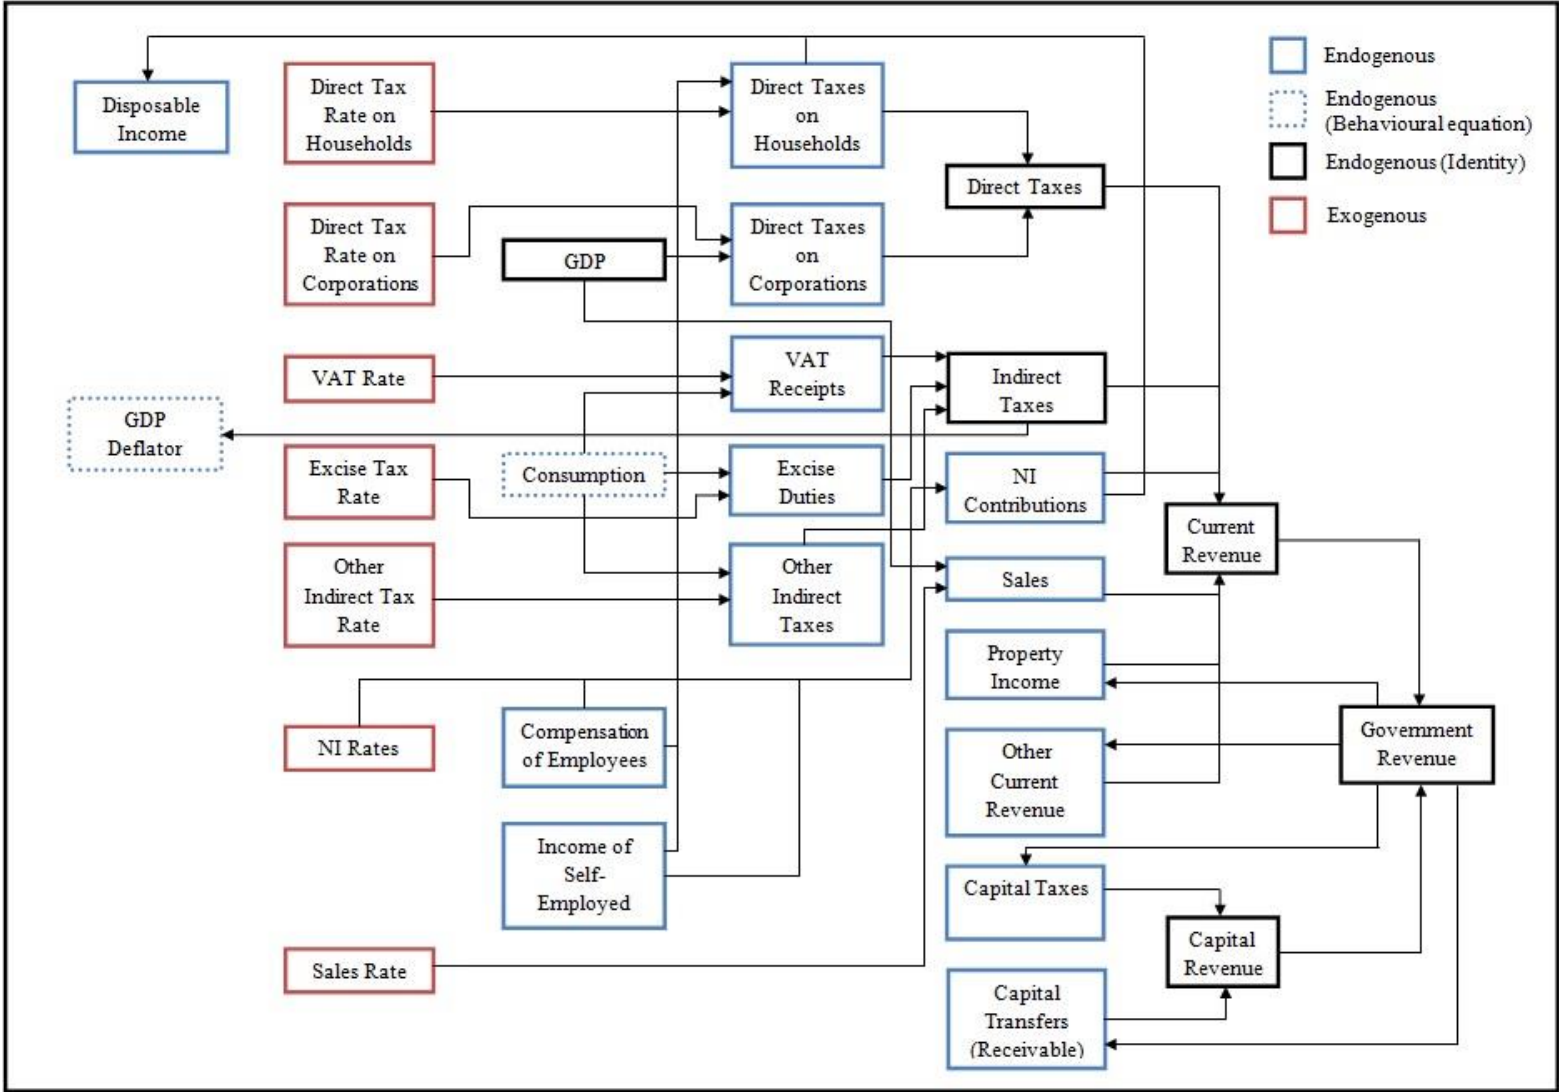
Endogenous
Endogenous (Behavioural equation)
Endogenous (Identity)
Exogenous

Disposable Income

Direct Tax Rate on Households

Direct Taxes on Households

Direct Taxes

Direct Tax Rate on Corporations

GDP

Direct Taxes on Corporations

VAT Rate

VAT Receipts

Indirect Taxes

GDP Deflator

Excise Tax Rate

Consumption

Excise Duties

NI Contributions

Current Revenue

Other Indirect Tax Rate

Other Indirect Taxes

Sales

Property Income

NI Rates

Compensation of Employees

Government Revenue

Other Current Revenue

Income of Self-Employed

Capital Taxes

Capital Revenue

Sales Rate

Capital Transfers (Receivable)